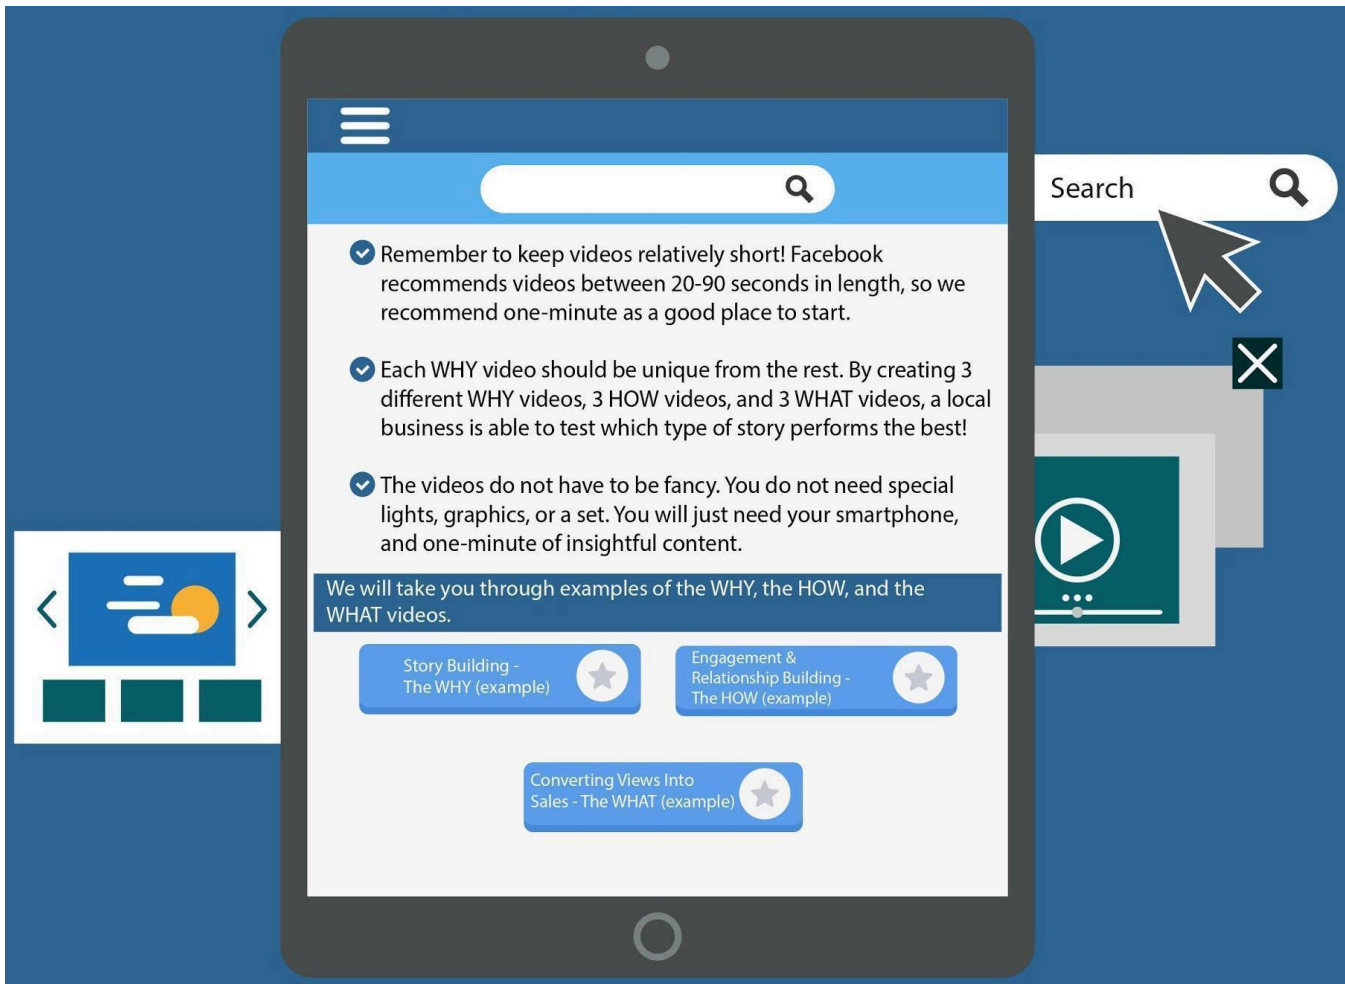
Search

Remember to keep videos relatively short! Facebook recommends videos between 20-90 seconds in length, so we recommend one-minute as a good place to start.

Each WHY video should be unique from the rest. By creating 3 different WHY videos, 3 HOW videos, and 3 WHAT videos, a local business is able to test which type of story performs the best!

The videos do not have to be fancy. You do not need special lights, graphics, or a set. You will just need your smartphone, and one-minute of insightful content.

We will take you through examples of the WHY, the HOW, and the WHAT videos.

Story Building - The WHY (example)

Engagement & Relationship Building - The HOW (example)

Converting Views Into Sales - The WHAT (example)